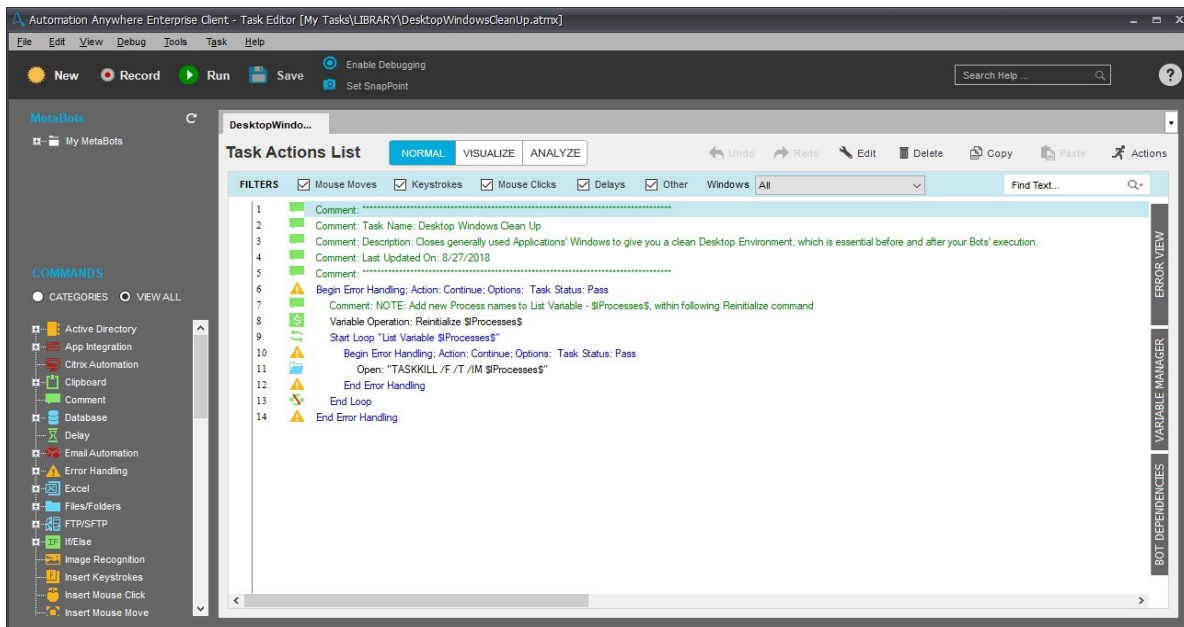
Automation Anywhere Enterprise Client - Task Editor [My Tasks\LIBRARY\DesktopWindowsCleanUp.atmx]

File Edit View Debug Tools Task Help

New Record Run Save Enable Debugging Set SnapPoint Search Help ... ?

MetaBots
My MetaBots

COMMANDS
CATEGORIES VIEW ALL

Active Directory
App Integration
Citrix Automation
Clipboard
Comment
Database
Delay
Email Automation
Error Handling
Excel
Files/Folders
FTP/SFTP
If/Else
Image Recognition
Insert Keystrokes
Insert Mouse Click
Insert Mouse Move

DesktopWindo...

Task Actions List NORMAL VISUALIZE ANALYZE Undo Redo Edit Delete Copy Paste Actions

FILTERS Mouse Moves Keystrokes Mouse Clicks Delays Other Windows All Find Text...

1 Comment: ********************************************************************************
2 Comment: Task Name: Desktop Windows Clean Up
3 Comment: Description: Closes generally used Applications' Windows to give you a clean Desktop Environment, which is essential before and after your Bots' execution.
4 Comment: Last Updated On: 8/27/2018
5 Comment: ********************************************************************************
6 Begin Error Handling; Action: Continue; Options: Task Status: Pass
7 Comment: NOTE: Add new Process names to List Variable - $lProcesses$, within following Reinitialize command
8 Variable Operation: Reinitialize $lProcesses$
9 Start Loop "List Variable $lProcesses$"
10 Begin Error Handling; Action: Continue; Options: Task Status: Pass
11 Open: "TASKKILL /F /T /IM $lProcesses$"
12 End Error Handling
13 End Loop
14 End Error Handling

ERROR VIEW
VARIABLE MANAGER
BOT DEPENDENCIES